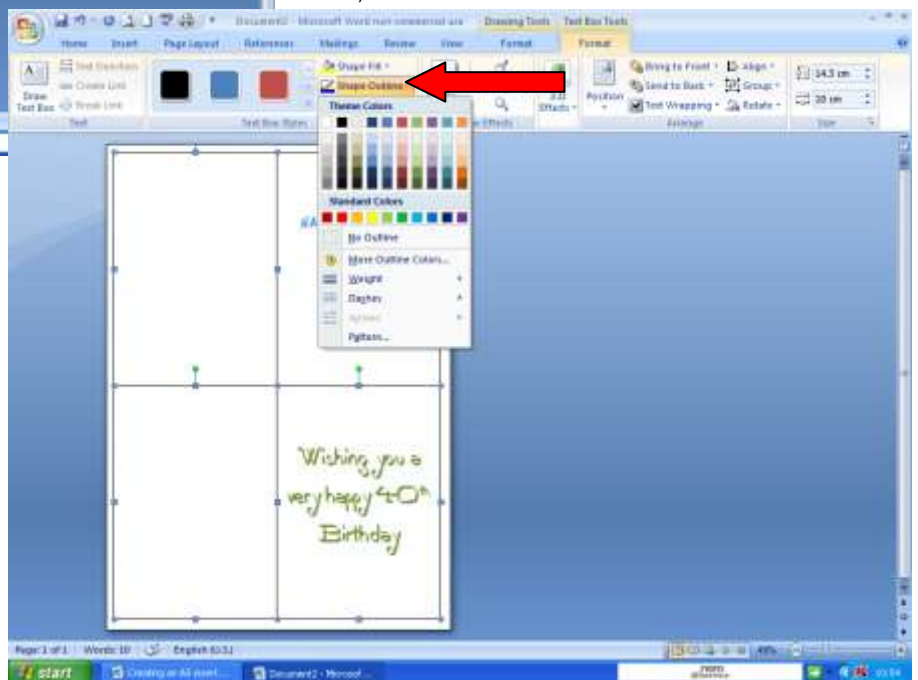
Document2 - Microsoft Word non-commercial use    Drawing Tools    Text Box Tools

Home    Insert    Page Layout    References    Mailings    Review    View    Format    Format

Draw Text Box    Text Direction    Create Link    Break Link

Text

Text Box Styles

Shape Fill
Shape Outline

Theme Colors

Standard Colors

No Outline

More Outline Colors...

Weight

Dashes

Arrows

Pattern...

3-D Effects

Position

Bring to Front    Align
Send to Back    Group
Text Wrapping    Rotate

Arrange

14.3 cm
10 cm

Size

Wishing you a very happy 40th Birthday

Page: 1 of 1    Words: 10    English (U.S.)

start    Creating an A4 insert...    Document2 - Microsof...